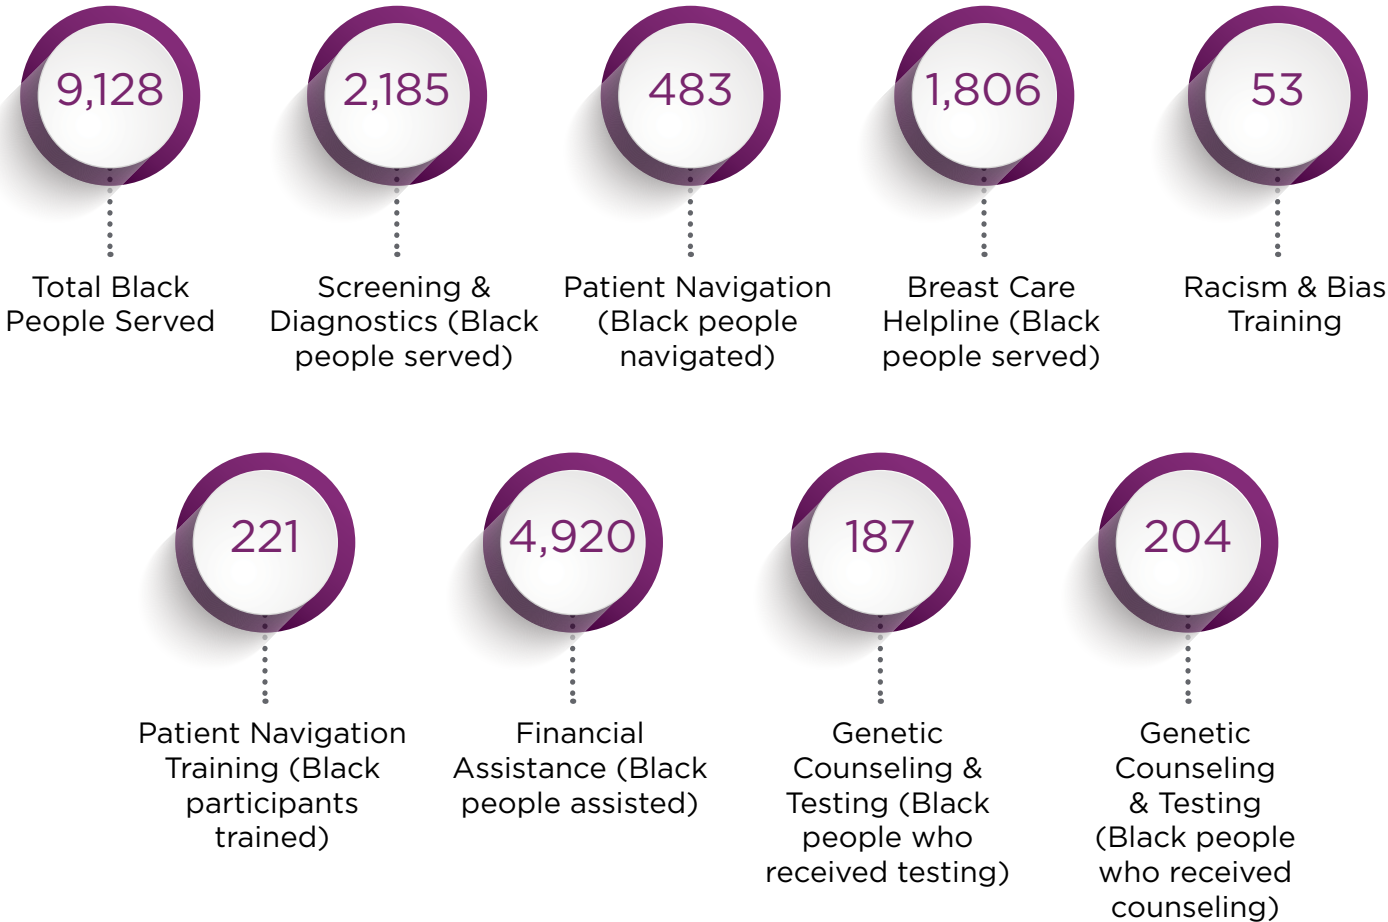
9,128

Total Black People Served

2,185

Screening & Diagnostics (Black people served)

483

Patient Navigation (Black people navigated)

1,806

Breast Care Helpline (Black people served)

53

Racism & Bias Training

221

Patient Navigation Training (Black participants trained)

4,920

Financial Assistance (Black people assisted)

187

Genetic Counseling & Testing (Black people who received testing)

204

Genetic Counseling & Testing (Black people who received counseling)